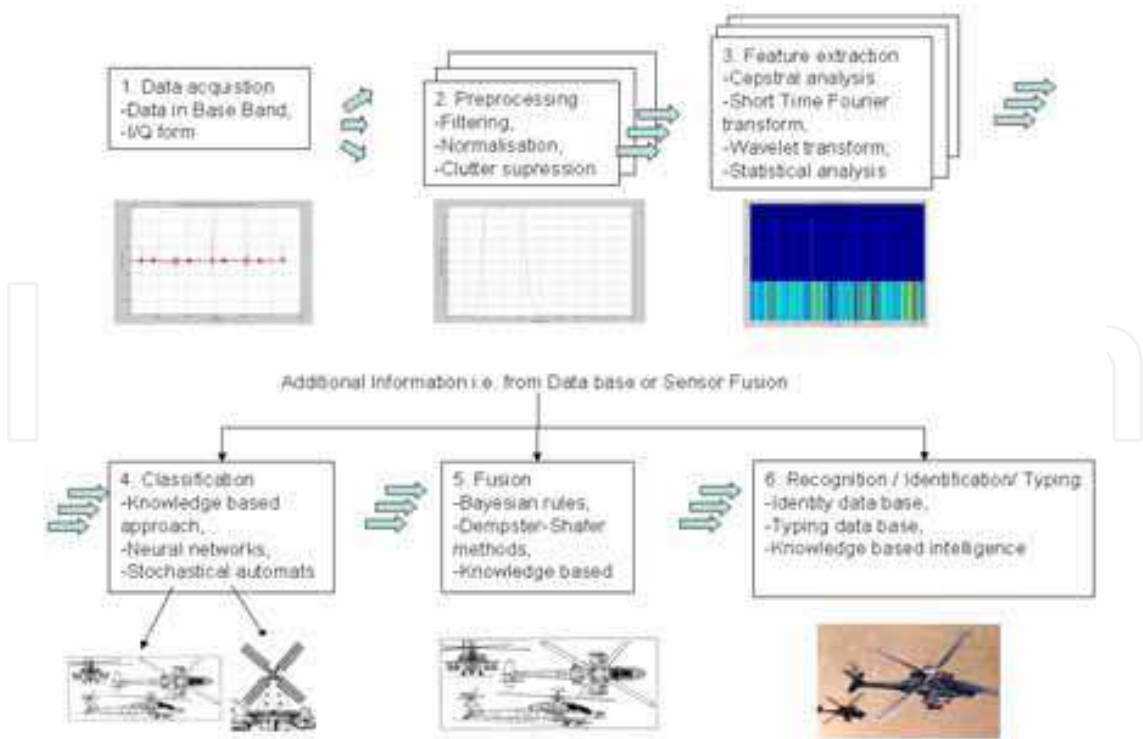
1. Data acquistion
-Data in Base Band,
-I/Q form

2. Preprocessing
-Filtering,
-Normalisation,
-Clutter supression

3. Feature extraction
-Cepstral analysis
-Short Time Fourier transform,
-Wavelet transform,
-Statistical analysis

Additional Information i.e. from Data base or Sensor Fusion

4. Classification
-Knowledge based approach,
-Neural networks,
-Stochastical automats

5. Fusion
-Bayesian rules,
-Dempster-Shafer methods,
-Knowledge based

6. Recognition / Identification/ Typing
-Identity data base,
-Typing data base,
-Knowledge based intelligence